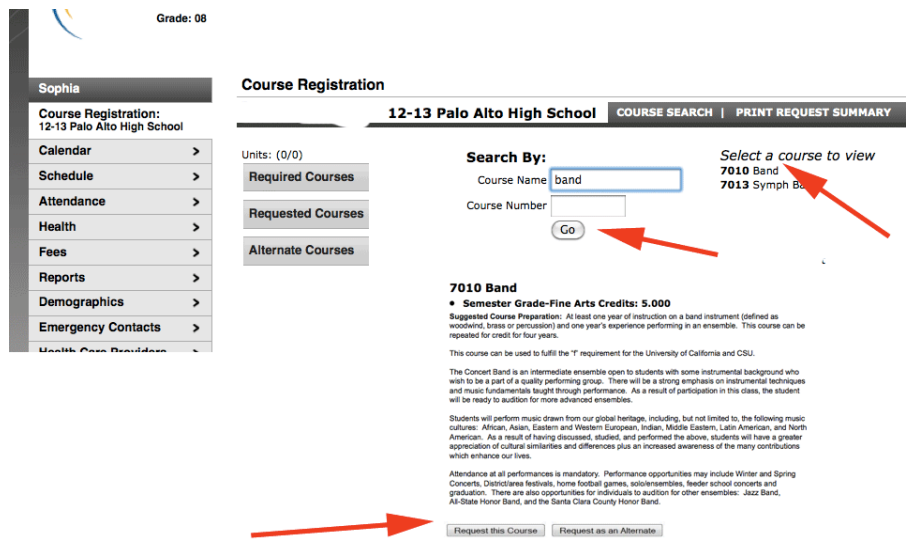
Grade: 08

Sophia

Course Registration:
12-13 Palo Alto High School

Calendar >

Schedule >

Attendance >

Health >

Fees >

Reports >

Demographics >

Emergency Contacts >

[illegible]

Course Registration

12-13 Palo Alto High School

COURSE SEARCH | PRINT REQUEST SUMMARY

Units: (0/0)

Required Courses

Requested Courses

Alternate Courses

Search By:

Course Name band

Course Number

Go

Select a course to view
7010 Band
7013 Symph Ba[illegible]

7010 Band

• Semester Grade-Fine Arts Credits: 5.000

Suggested Course Preparation: At least one year of instruction on a band instrument (defined as woodwind, brass or percussion) and one year's experience performing in an ensemble. This course can be repeated for credit for four years.

This course can be used to fulfill the "f" requirement for the University of California and CSU.

The Concert Band is an intermediate ensemble open to students with some instrumental background who wish to be a part of a quality performing group. There will be a strong emphasis on instrumental techniques and music fundamentals taught through performance. As a result of participation in this class, the student will be ready to audition for more advanced ensembles.

Students will perform music drawn from our global heritage, including, but not limited to, the following music cultures: African, Asian, Eastern and Western European, Indian, Middle Eastern, Latin American, and North American. As a result of having discussed, studied, and performed the above, students will have a greater appreciation of cultural similarities and differences plus an increased awareness of the many contributions which enhance our lives.

Attendance at all performances is mandatory. Performance opportunities may include Winter and Spring Concerts, District/area festivals, home football games, solo/ensembles, feeder school concerts and graduation. There are also opportunities for individuals to audition for other ensembles: Jazz Band, All-State Honor Band, and the Santa Clara County Honor Band.

Request this Course Request as an Alternate